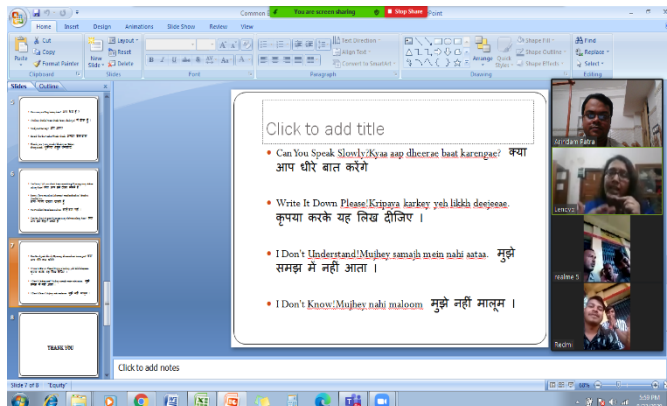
Common

You are screen sharing

Stop Share

Point

Home Insert Design Animations Slide Show Review View

Cut

Copy

Format Painter

Paste

Clipboard

Layout

Reset

New Slide

Delete

Slides

Font

Text Direction

Align Text

Convert to SmartArt

Paragraph

Arrange

Quick Styles

Shape Fill

Shape Outline

Shape Effects

Drawing

Find

Replace

Select

Editing

Slides Outline

THANK YOU

Click to add title

• Can You Speak Slowly?Kyaa aap dheerae baat karenge? क्या आप धीरे बात करेंगे

• Write It Down Please!Kripaya karkey yeh likkh deejeeae. कृपया करके यह लिख दीजिए ।

• I Don't Understand!Mujhey samajh mein nahi aataa. मुझे समझ में नहीं आता ।

• I Don't Know!Mujhey nahi maloom मुझे नहीं मालूम ।

Arindam Patra

Lenovo

realme 5

Redmi

Click to add notes

Slide 7 of 8 "Equity"

5:59 PM